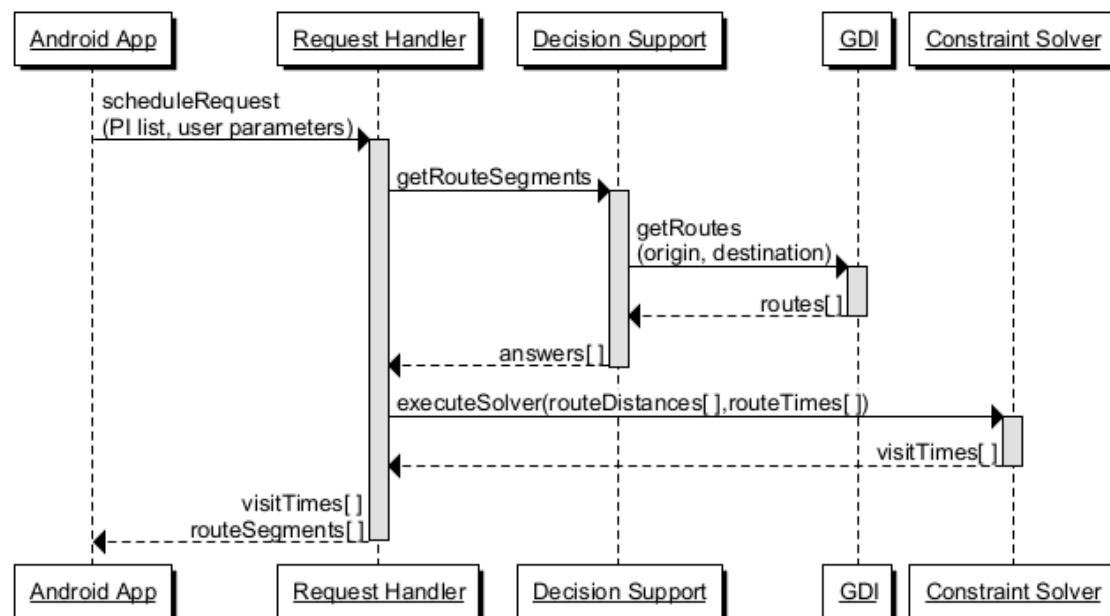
Android App

Request Handler

Decision Support

GDI

Constraint Solver

scheduleRequest
(PI list, user parameters)

getRouteSegments

getRoutes
(origin, destination)

routes[ ]

answers[ ]

executeSolver(routeDistances[ ],routeTimes[ ])

visitTimes[ ]

visitTimes[ ]
routeSegments[ ]

Android App

Request Handler

Decision Support

GDI

Constraint Solver